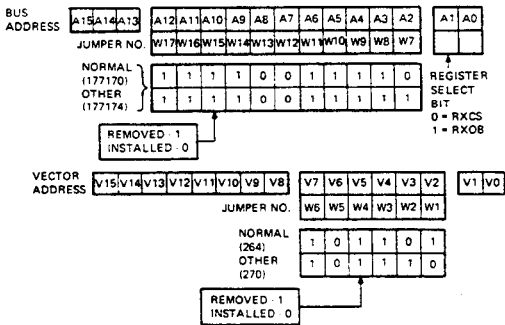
BUS ADDRESS

| A15 | A14 | A13 |
|---|---|---|

| A12 | A11 | A10 | A9 | A8 | A7 | A6 | A5 | A4 | A3 | A2 |
|---|---|---|---|---|---|---|---|---|---|---|
| W17 | W16 | W15 | W14 | W13 | W12 | W11 | W10 | W9 | W8 | W7 |

| A1 | A0 |
|---|---|

JUMPER NO.

NORMAL (177170)

| 1 | 1 | 1 | 1 | 0 | 0 | 1 | 1 | 1 | 1 | 0 |
|---|---|---|---|---|---|---|---|---|---|---|

OTHER (177174)

| 1 | 1 | 1 | 1 | 0 | 0 | 1 | 1 | 1 | 1 | 1 |
|---|---|---|---|---|---|---|---|---|---|---|

REGISTER SELECT BIT
0 = RXCS
1 = RXDB

REMOVED · 1
INSTALLED · 0

VECTOR ADDRESS

| V15 | V14 | V13 | V12 | V11 | V10 | V9 | V8 |
|---|---|---|---|---|---|---|---|

| V7 | V6 | V5 | V4 | V3 | V2 |
|---|---|---|---|---|---|
| W6 | W5 | W4 | W3 | W2 | W1 |

| V1 | V0 |
|---|---|

JUMPER NO.

NORMAL (264)

| 1 | 0 | 1 | 1 | 0 | 1 |
|---|---|---|---|---|---|

OTHER (270)

| 1 | 0 | 1 | 1 | 1 | 0 |
|---|---|---|---|---|---|

REMOVED · 1
INSTALLED · 0